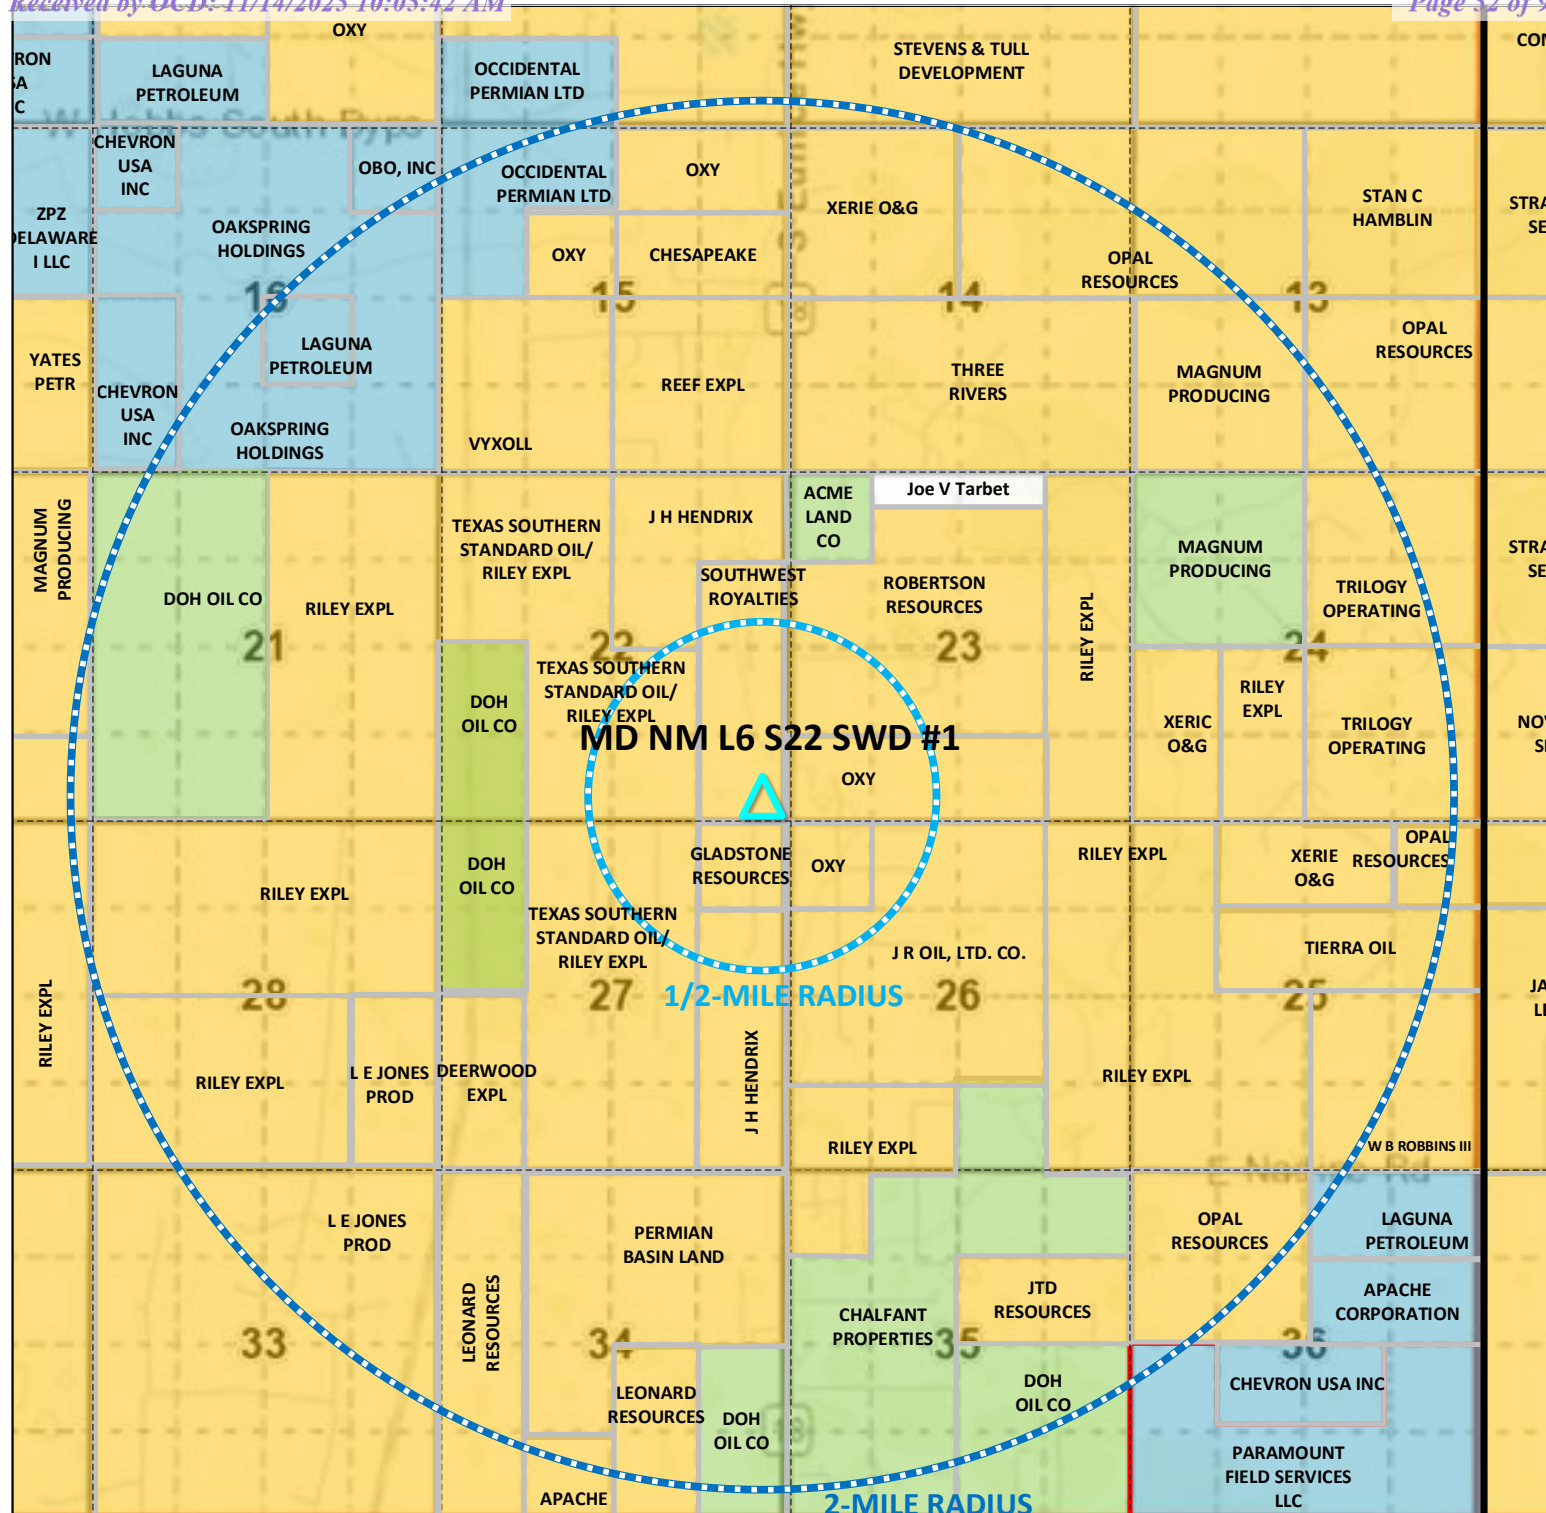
Received by OCD: 11/14/2025 10:05:42 AM

Page 52 of

OXY

RON
A
C

LAGUNA PETROLEUM

OCCIDENTAL PERMIAN LTD

STEVENS & TULL DEVELOPMENT

CO

CHEVRON USA INC

OBO, INC

OCCIDENTAL PERMIAN LTD

OXY

XERIE O&G

STAN C HAMBLIN

STRA
SE

ZPZ
ELAWARE
I LLC

OAKSPRING HOLDINGS

OXY

CHESAPEAKE

OPAL RESOURCES

16

15

14

13

YATES PETR

LAGUNA PETROLEUM

CHEVRON USA INC

REEF EXPL

THREE RIVERS

MAGNUM PRODUCING

OPAL RESOURCES

OAKSPRING HOLDINGS

VYXOLL

MAGNUM PRODUCING

TEXAS SOUTHERN STANDARD OIL/ RILEY EXPL

J H HENDRIX

ACME LAND CO

Joe V Tarbet

MAGNUM PRODUCING

STRA
SE

DOH OIL CO

RILEY EXPL

SOUTHWEST ROYALTIES

ROBERTSON RESOURCES

RILEY EXPL

TRILOGY OPERATING

21

22

23

24

DOH OIL CO

TEXAS SOUTHERN STANDARD OIL/ RILEY EXPL

RILEY EXPL

XERIC O&G

TRILOGY OPERATING

NO
SI

MD NM L6 S22 SWD #1

OXY

GLADSTONE RESOURCES

OXY

RILEY EXPL

XERIE O&G

OPAL RESOURCES

RILEY EXPL

DOH OIL CO

TEXAS SOUTHERN STANDARD OIL/ RILEY EXPL

J R OIL, LTD. CO.

TIERRA OIL

RILEY EXPL

28

27

1/2-MILE RADIUS

26

25

JA
LI

RILEY EXPL

L E JONES PROD

DEERWOOD EXPL

J H HENDRIX

RILEY EXPL

RILEY EXPL

W B ROBBINS III

L E JONES PROD

PERMIAN BASIN LAND

OPAL RESOURCES

LAGUNA PETROLEUM

LEONARD RESOURCES

CHALFANT PROPERTIES

JTD RESOURCES

APACHE CORPORATION

33

34

35

36

LEONARD RESOURCES

DOH OIL CO

DOH OIL CO

CHEVRON USA INC

PARAMOUNT FIELD SERVICES LLC

APACHE

2-MILE RADIUS